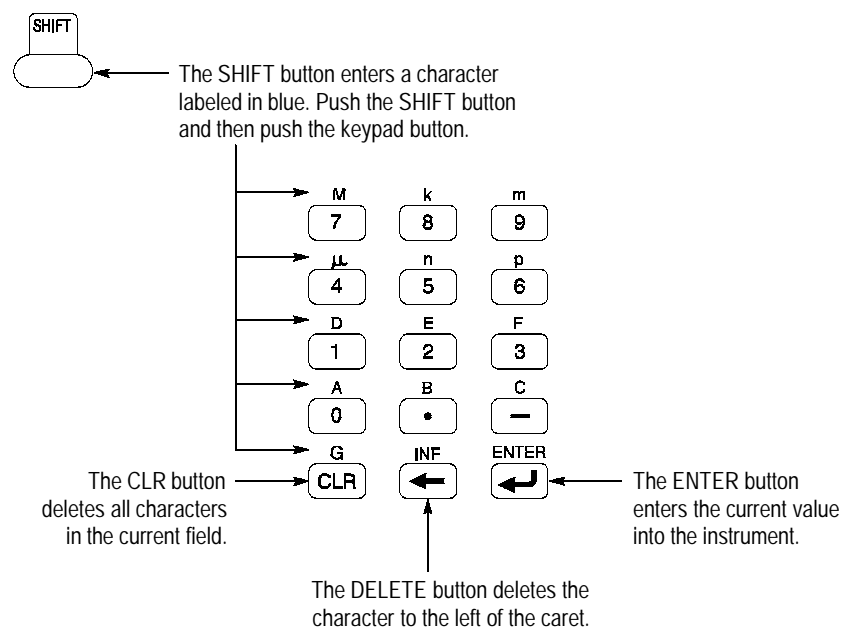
SHIFT

The SHIFT button enters a character labeled in blue. Push the SHIFT button and then push the keypad button.

M
7
k
8
m
9
μ
4
n
5
p
6
D
1
E
2
F
3
A
0
B
•
C
—
G
CLR
INF
ENTER

The CLR button deletes all characters in the current field.

The ENTER button enters the current value into the instrument.

The DELETE button deletes the character to the left of the caret.